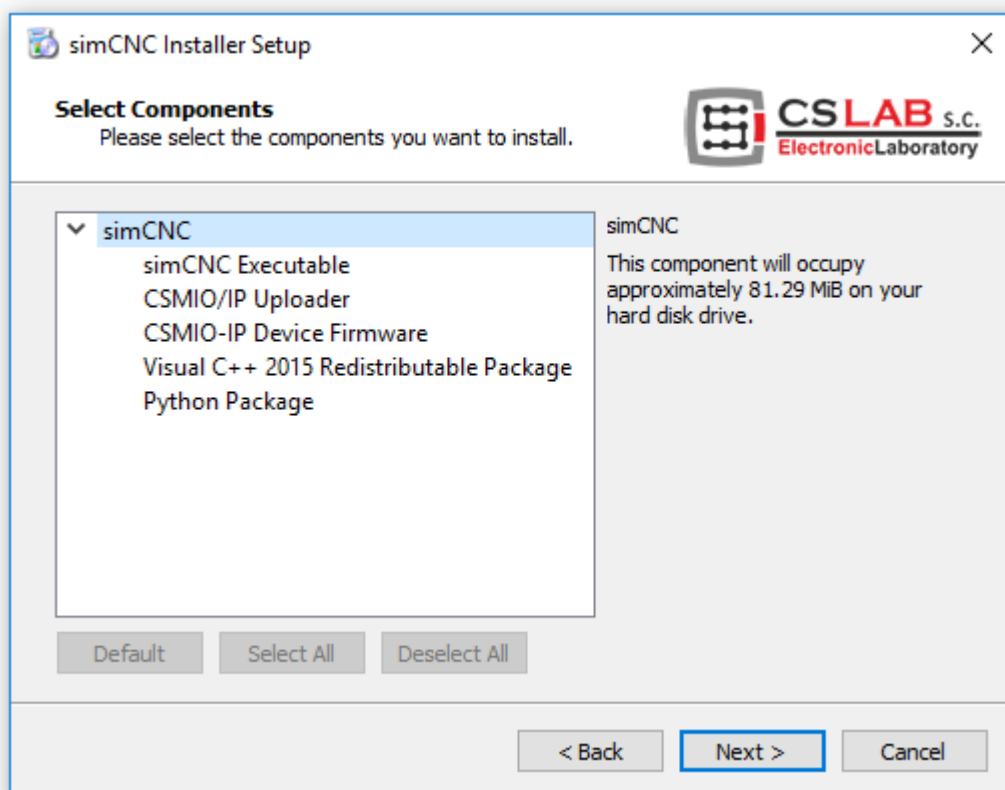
simCNC Installer Setup

×

Select Components
Please select the components you want to install.

CSLAB s.c.
ElectronicLaboratory

simCNC
simCNC Executable
CSMIO/IP Uploader
CSMIO-IP Device Firmware
Visual C++ 2015 Redistributable Package
Python Package

simCNC

This component will occupy approximately 81.29 MiB on your hard disk drive.

Default
Select All
Deselect All

< Back
Next >
Cancel